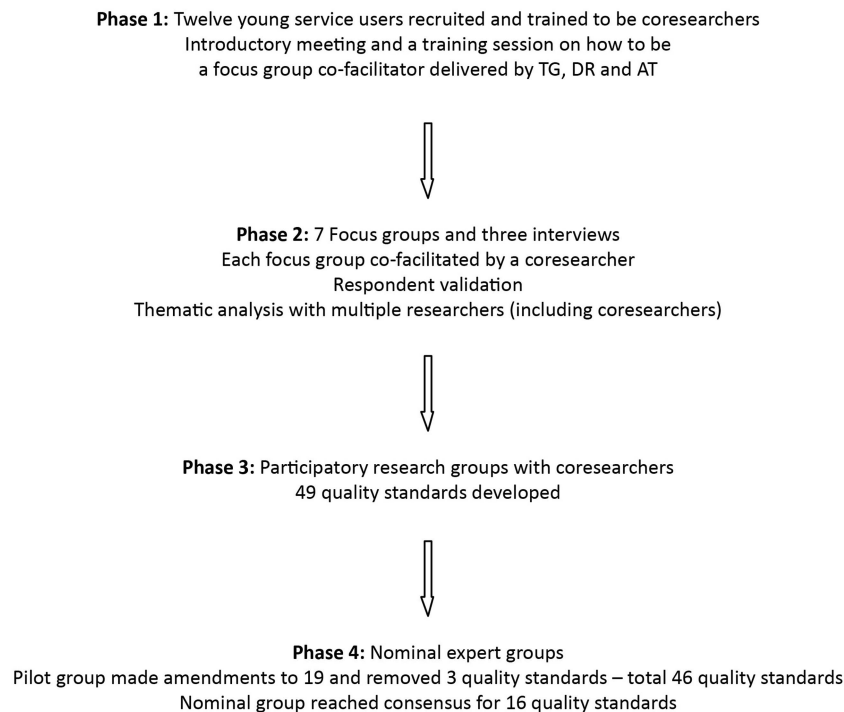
**Phase 1:** Twelve young service users recruited and trained to be coresearchers
Introductory meeting and a training session on how to be
a focus group co-facilitator delivered by TG, DR and AT

**Phase 2:** 7 Focus groups and three interviews
Each focus group co-facilitated by a coresearcher
Respondent validation
Thematic analysis with multiple researchers (including coresearchers)

**Phase 3:** Participatory research groups with coresearchers
49 quality standards developed

**Phase 4:** Nominal expert groups
Pilot group made amendments to 19 and removed 3 quality standards – total 46 quality standards
Nominal group reached consensus for 16 quality standards